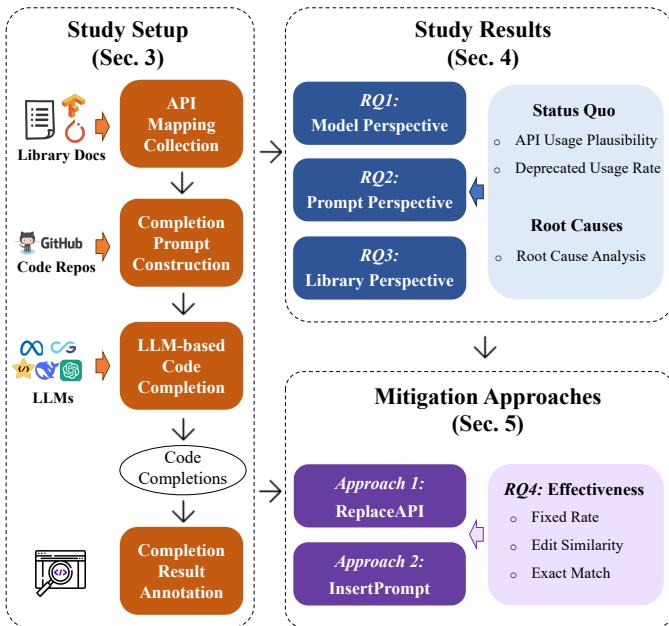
Study Setup
(Sec. 3)

Library Docs

API Mapping Collection

GitHub
Code Repos

Completion Prompt Construction

LLMs

LLM-based Code Completion

Code Completions

Completion Result Annotation

Study Results
(Sec. 4)

RQ1:
Model Perspective

RQ2:
Prompt Perspective

RQ3:
Library Perspective

Status Quo
○ API Usage Plausibility
○ Deprecated Usage Rate

Root Causes
○ Root Cause Analysis

Mitigation Approaches
(Sec. 5)

Approach 1:
ReplaceAPI

Approach 2:
InsertPrompt

RQ4: Effectiveness
○ Fixed Rate
○ Edit Similarity
○ Exact Match